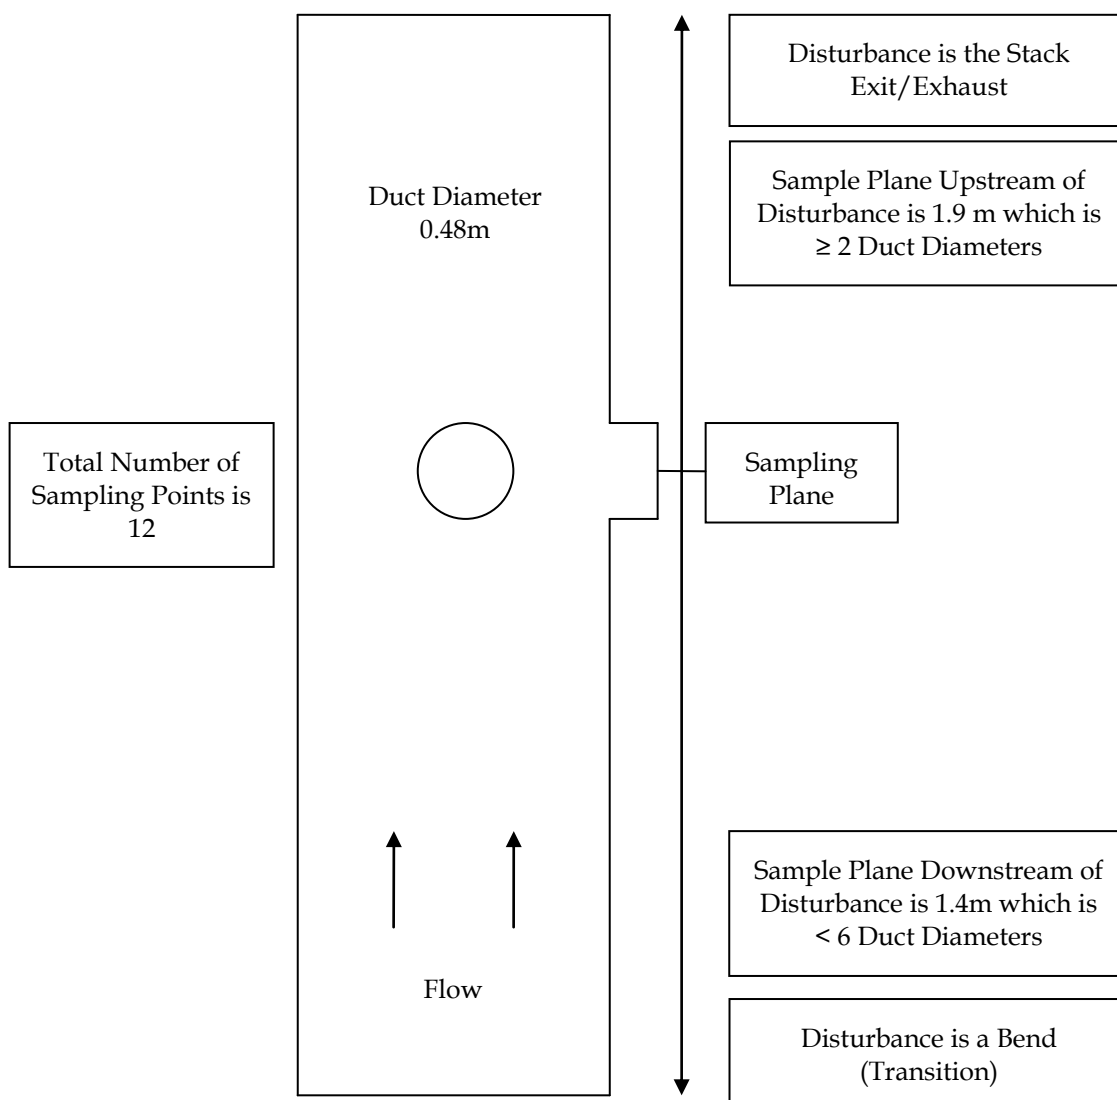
Disturbance is the Stack Exit/Exhaust

Sample Plane Upstream of Disturbance is 1.9 m which is ≥ 2 Duct Diameters

Duct Diameter 0.48m

Total Number of Sampling Points is 12

Sampling Plane

Sample Plane Downstream of Disturbance is 1.4m which is < 6 Duct Diameters

Flow

Disturbance is a Bend (Transition)